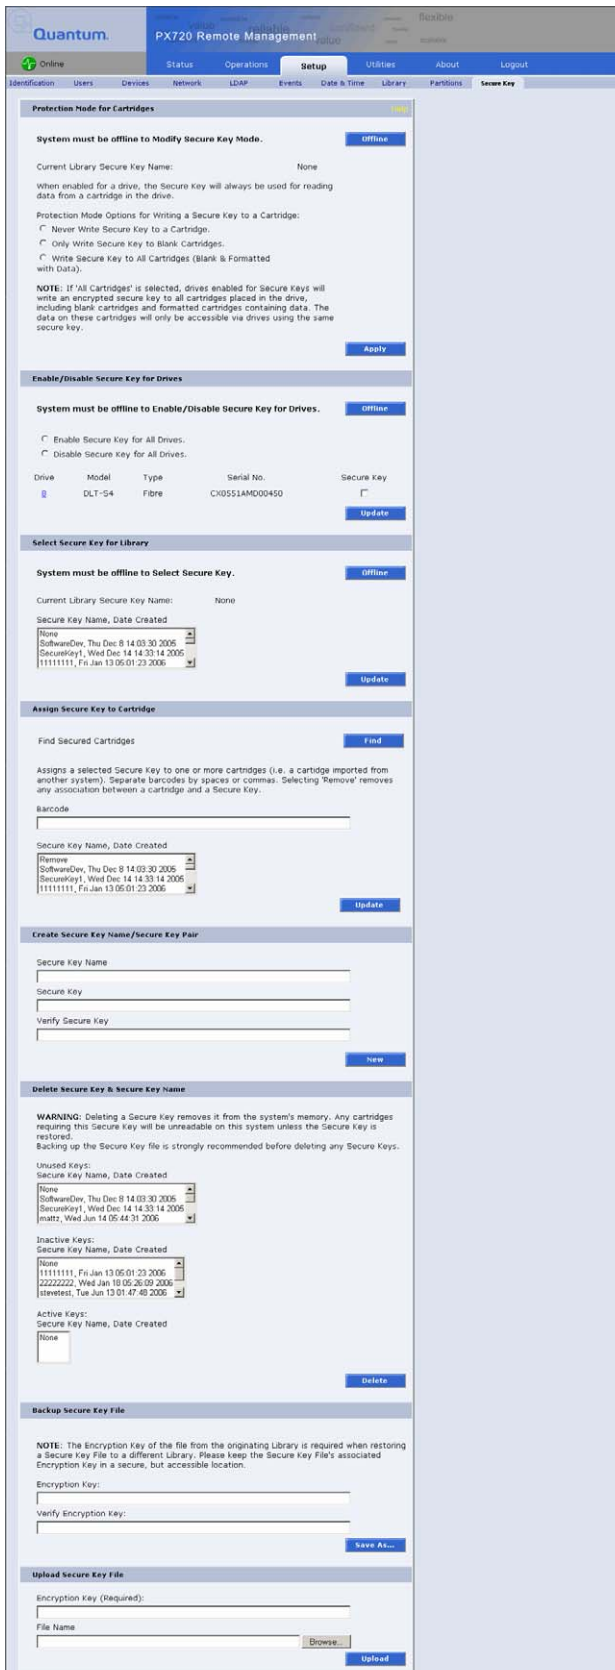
Quantum.

PX720 Remote Management

Online

Status | Operations | Setup | Utilities | About | Logout

Identification | Users | Devices | Network | LDAP | Events | Date & Time | Library | Partitions | Secure Key

Protection Mode for Cartridges

Help

System must be offline to Modify Secure Key Mode.

Offline

Current Library Secure Key Name: None

When enabled for a drive, the Secure Key will always be used for reading data from a cartridge in the drive.

Protection Mode Options for Writing a Secure Key to a Cartridge:

Never Write Secure Key to a Cartridge.

Only Write Secure Key to Blank Cartridges.

Write Secure Key to All Cartridges (Blank & Formatted with Data).

NOTE: If 'All Cartridges' is selected, drives enabled for Secure Keys will write an encrypted secure key to all cartridges placed in the drive, including blank cartridges and formatted cartridges containing data. The data on these cartridges will only be accessible via drives using the same secure key.

Apply

Enable/Disable Secure Key for Drives

System must be offline to Enable/Disable Secure Key for Drives.

Offline

Enable Secure Key for All Drives.

Disable Secure Key for All Drives.

| Drive | Model | Type | Serial No. | Secure Key |
|---|---|---|---|---|
| 8 | DLT-S4 | Fibre | CX0551AMD00450 | |

Update

Select Secure Key for Library

System must be offline to Select Secure Key.

Offline

Current Library Secure Key Name: None

Secure Key Name, Date Created

None
SoftwareDev, Thu Dec 8 14:03:30 2005
SecureKey1, Wed Dec 14 14:33:14 2005
11111111, Fri Jan 13 05:01:23 2006

Update

Assign Secure Key to Cartridge

Find Secured Cartridges

Find

Assigns a selected Secure Key to one or more cartridges (i.e. a cartridge imported from another system). Separate barcodes by spaces or commas. Selecting 'Remove' removes any association between a cartridge and a Secure Key.

Barcode

Secure Key Name, Date Created

Remove
SoftwareDev, Thu Dec 8 14:03:30 2005
SecureKey1, Wed Dec 14 14:33:14 2005
11111111, Fri Jan 13 05:01:23 2006

Update

Create Secure Key Name/Secure Key Pair

Secure Key Name

Secure Key

Verify Secure Key

New

Delete Secure Key & Secure Key Name

WARNING: Deleting a Secure Key removes it from the system's memory. Any cartridges requiring this Secure Key will be unreadable on this system unless the Secure Key is restored.
Backing up the Secure Key file is strongly recommended before deleting any Secure Keys.

Unused Keys:
Secure Key Name, Date Created

None
SoftwareDev, Thu Dec 8 14:03:30 2005
SecureKey1, Wed Dec 14 14:33:14 2005
mattz, Wed Jun 14 05:44:31 2006

Inactive Keys:
Secure Key Name, Date Created

None
11111111, Fri Jan 13 05:01:23 2006
22222222, Wed Jan 18 05:26:09 2006
stevetest, Tue Jun 13 01:47:48 2006

Active Keys:
Secure Key Name, Date Created

None

Delete

Backup Secure Key File

NOTE: The Encryption Key of the file from the originating Library is required when restoring a Secure Key File to a different Library. Please keep the Secure Key File's associated Encryption Key in a secure, but accessible location.

Encryption Key:

Verify Encryption Key:

Save As...

Upload Secure Key File

Encryption Key (Required):

File Name

Browse...

Upload